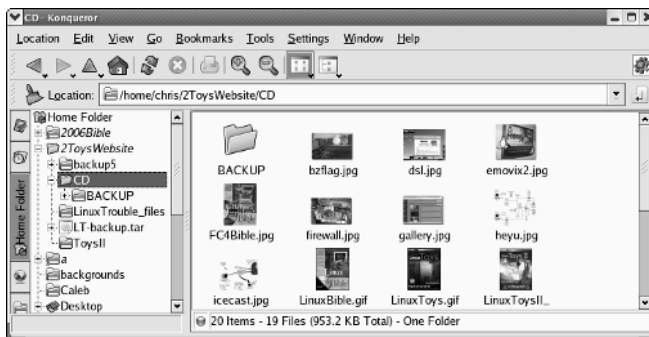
CD - Konqueror

Location Edit View Go Bookmarks Tools Settings Window Help

Location: /home/chris/2ToysWebsite/CD

Home Folder

Home Folder
2006Bible
2ToysWebsite
backup5
CD
BACKUP
LinuxTrouble_files
LT-backup.tar
ToysII
a
backgrounds
Caleb
Desktop

BACKUP
bzflag.jpg
dsl.jpg
emovix2.jpg
FC4Bible.jpg
firewall.jpg
gallery.jpg
heyu.jpg
icecast.jpg
LinuxBible.gif
LinuxToys.gif
LinuxToysII_

20 Items - 19 Files (953.2 KB Total) - One Folder